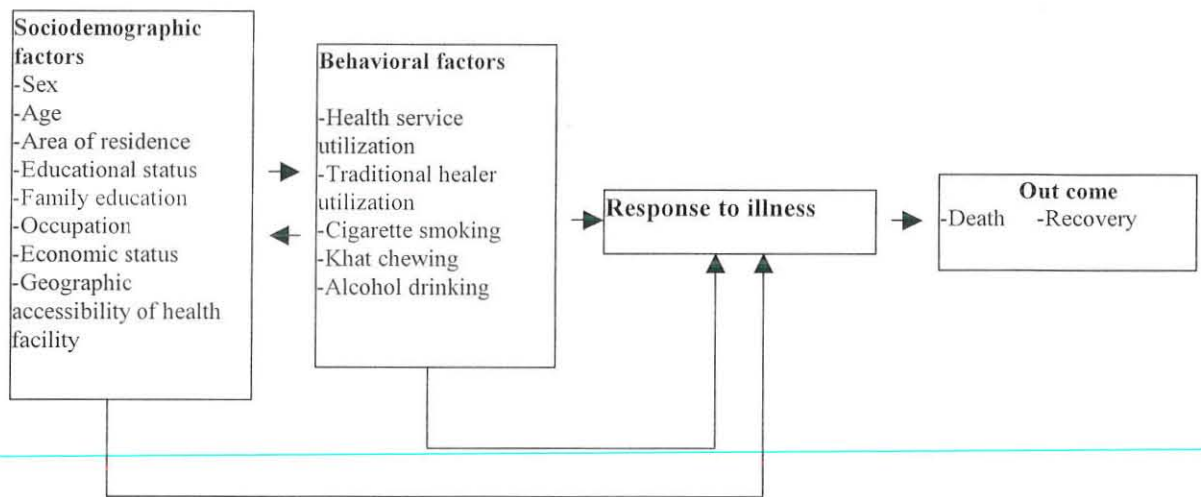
**Sociodemographic factors**
-Sex
-Age
-Area of residence
-Educational status
-Family education
-Occupation
-Economic status
-Geographic accessibility of health facility

**Behavioral factors**

-Health service utilization
-Traditional healer utilization
-Cigarette smoking
-Khat chewing
-Alcohol drinking

**Response to illness**

**Out come**
-Death -Recovery